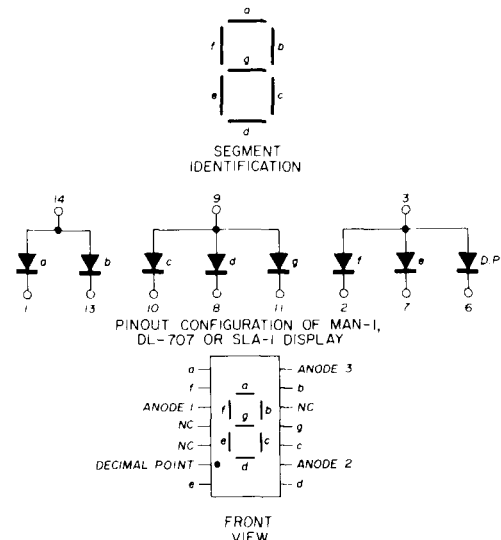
a
f
b
g
e
c
d

SEGMENT IDENTIFICATION

14
a
b
1
13

9
c
d
g
10
8
11

3
f
e
D.P.
2
7
6

PINOUT CONFIGURATION OF MAN-1, DL-707 OR SLA-1 DISPLAY

a
f
ANODE 1
NC
NC
DECIMAL POINT
e

a
f
g
b
e
c
d

ANODE 3
b
NC
g
c
ANODE 2
d

FRONT VIEW